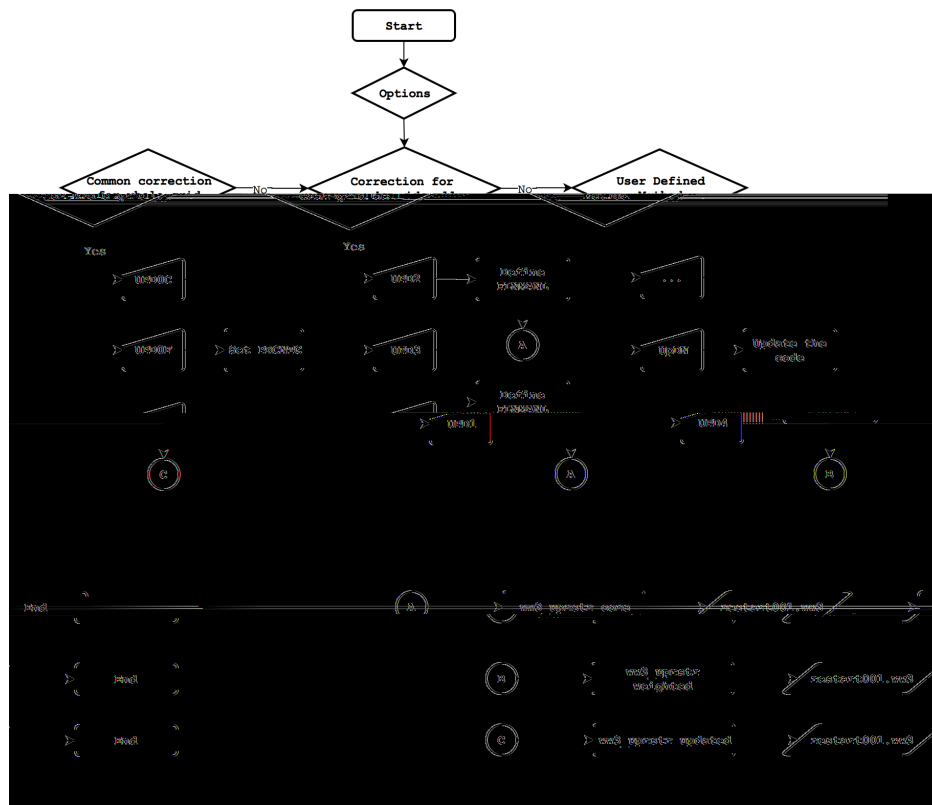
Start

Options

Common correction for whole grid

No

Correction for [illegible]

No

User Defined Method

Yes

Yes

UPDDC

UPD2

Define PRSNAPL

...

UPDDF

Set PRCNWS

UPD3

A

UPDN

Update the code

Define PRSNAPL

UPD1

UPDN

C

A

B

End

A

ww3_uprstr corr

restart001.ww3

End

B

ww3_uprstr weighted

restart001.ww3

End

C

ww3_uprstr updated

restart001.ww3